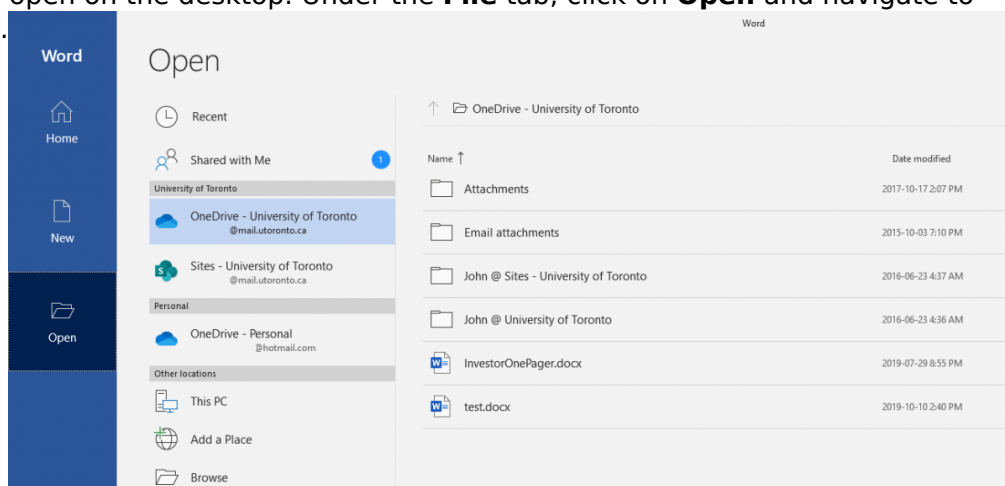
open on the desktop. Under the **File** tab, click on **Open** and navigate to

Word

Word

Home

New

Open

Open

Recent

Shared with Me 1

University of Toronto

OneDrive - University of Toronto
@mail.utoronto.ca

Sites - University of Toronto
@mail.utoronto.ca

Personal

OneDrive - Personal
@hotmail.com

Other locations

This PC

Add a Place

Browse

OneDrive - University of Toronto

| Name ↑ | Date modified |
|---|---|
| Attachments | 2017-10-17 2:07 PM |
| Email attachments | 2015-10-03 7:10 PM |
| John @ Sites - University of Toronto | 2016-06-23 4:37 AM |
| John @ University of Toronto | 2016-06-23 4:36 AM |
| InvestorOnePager.docx | 2019-07-29 8:55 PM |
| test.docx | 2019-10-10 2:40 PM |